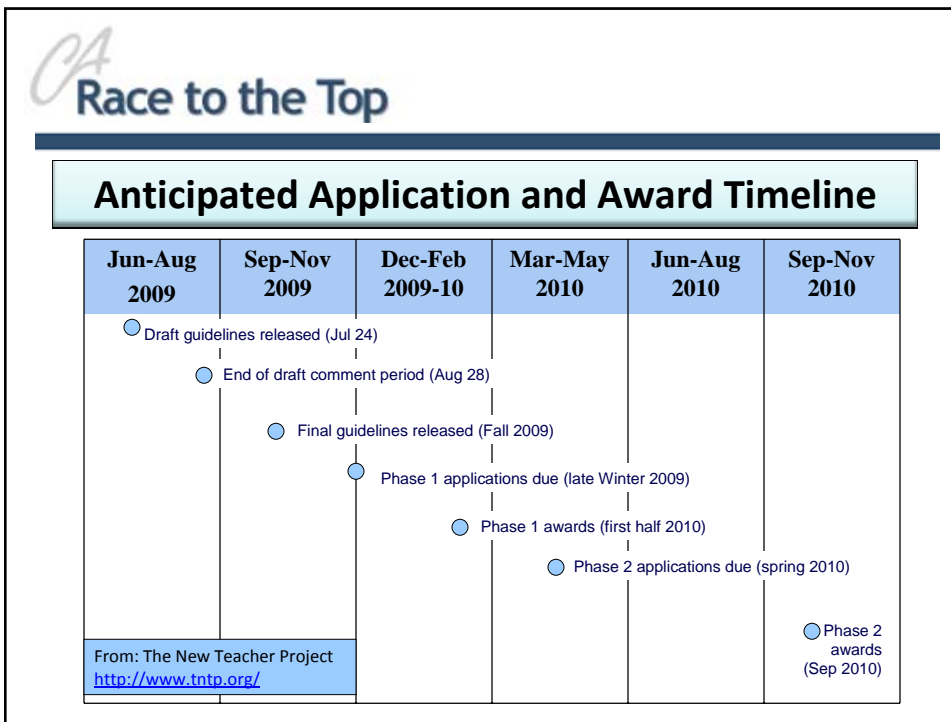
CA Race to the Top

Anticipated Application and Award Timeline

| Jun-Aug 2009 | Sep-Nov 2009 | Dec-Feb 2009-10 | Mar-May 2010 | Jun-Aug 2010 | Sep-Nov 2010 |
|---|---|---|---|---|---|

Draft guidelines released (Jul 24)

End of draft comment period (Aug 28)

Final guidelines released (Fall 2009)

Phase 1 applications due (late Winter 2009)

Phase 1 awards (first half 2010)

Phase 2 applications due (spring 2010)

Phase 2 awards (Sep 2010)

From: The New Teacher Project
http://www.tntp.org/